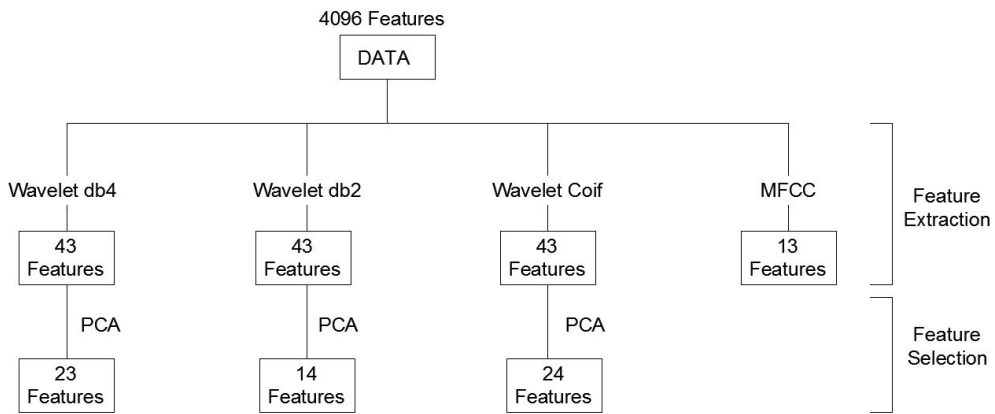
4096 Features

DATA

Wavelet db4

43 Features

PCA

23 Features

Wavelet db2

43 Features

PCA

14 Features

Wavelet Coif

43 Features

PCA

24 Features

MFCC

13 Features

Feature Extraction

Feature Selection